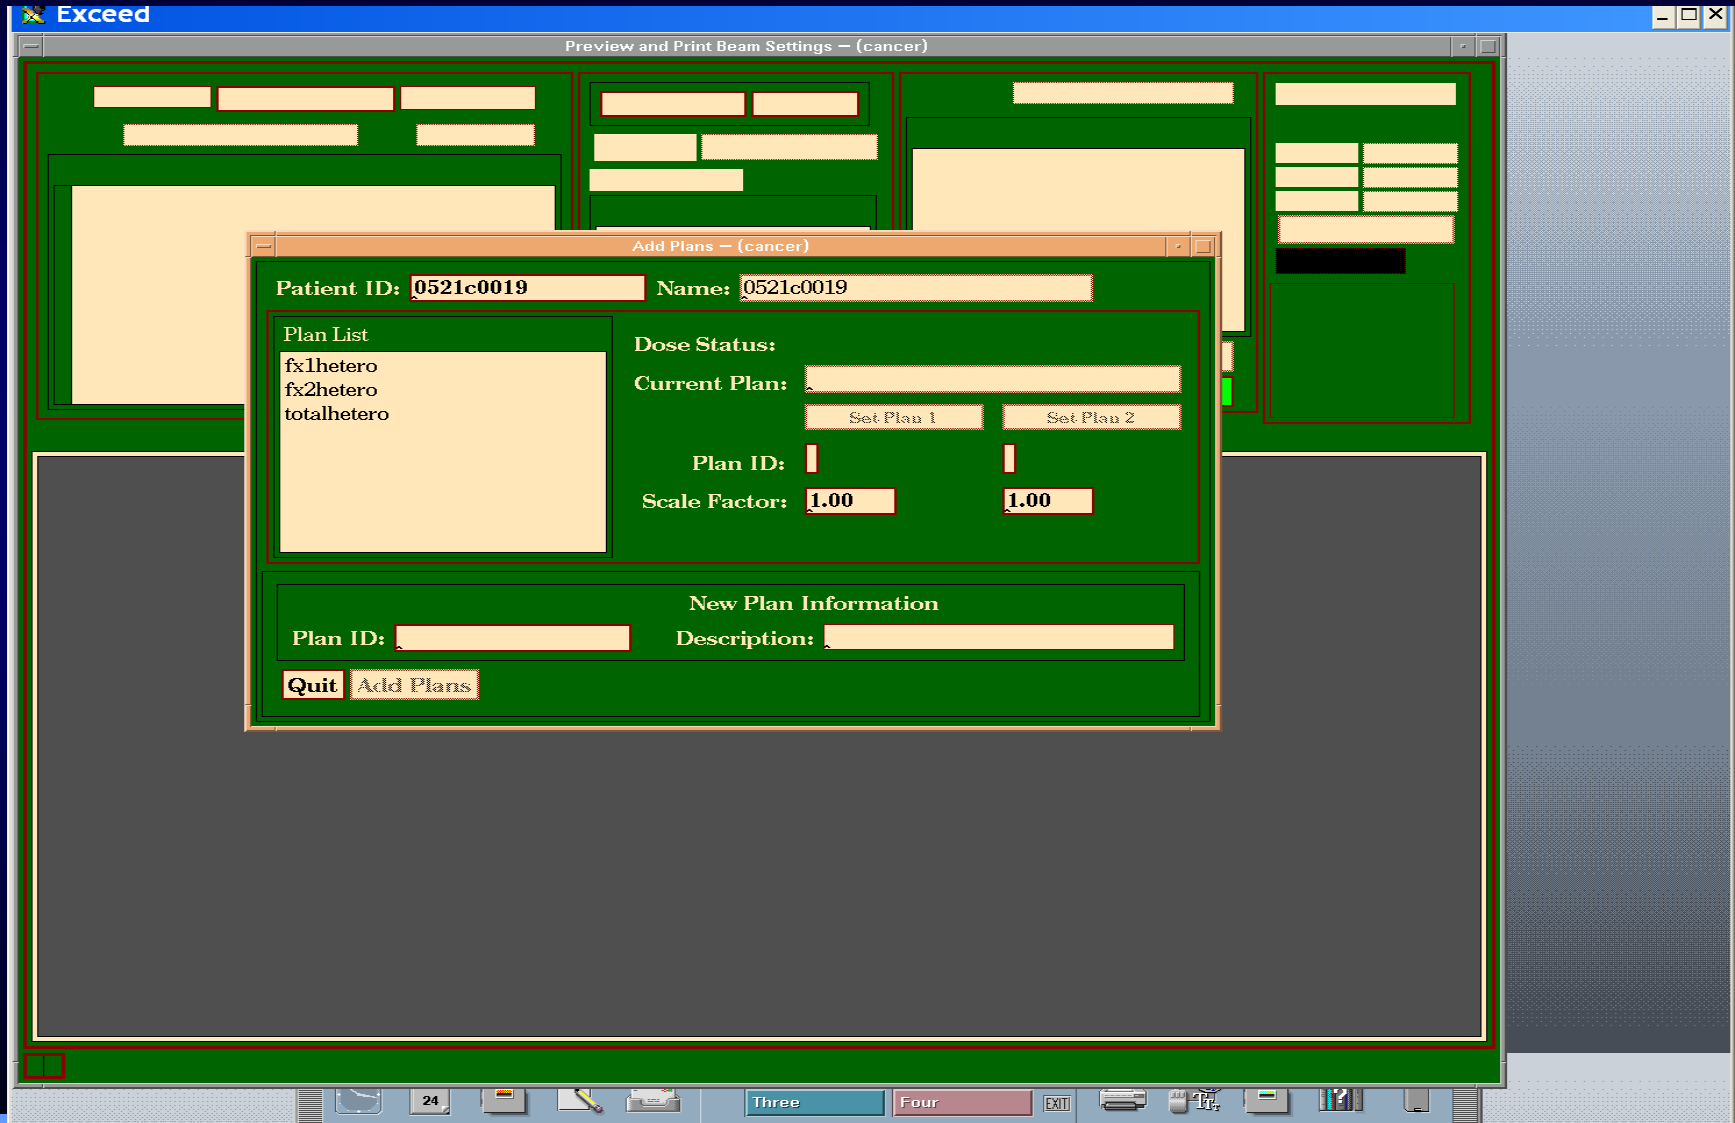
Exceed

Preview and Print Beam Settings — (cancer)

Add Plans — (cancer)

Patient ID: 0521c0019 Name: 0521c0019

Plan List
fx1hetero
fx2hetero
totalhetero

Dose Status:
Current Plan:
Set Plan 1 Set Plan 2
Plan ID:
Scale Factor: 1.00 1.00

New Plan Information
Plan ID: Description:

Quit Add Plans

24 Three Four EXIT